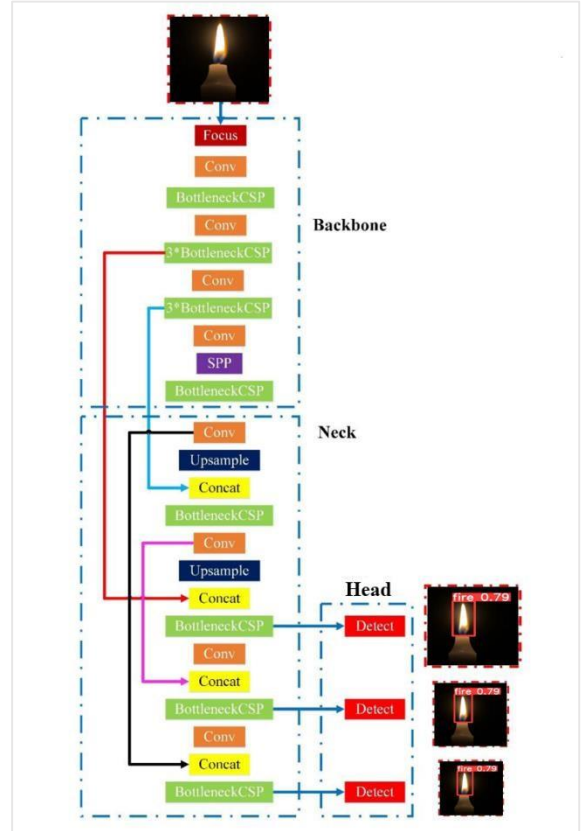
Focus
Conv
BottleneckCSP
Conv
3*BottleneckCSP
Conv
3*BottleneckCSP
Conv
SPP
BottleneckCSP

Backbone

Neck

Conv
Upsample
Concat
BottleneckCSP
Conv
Upsample
Concat
BottleneckCSP
Conv
Concat
BottleneckCSP
Conv
Concat
BottleneckCSP

Head

Detect
Detect
Detect

fire 0.79
fire 0.79
fire 0.79